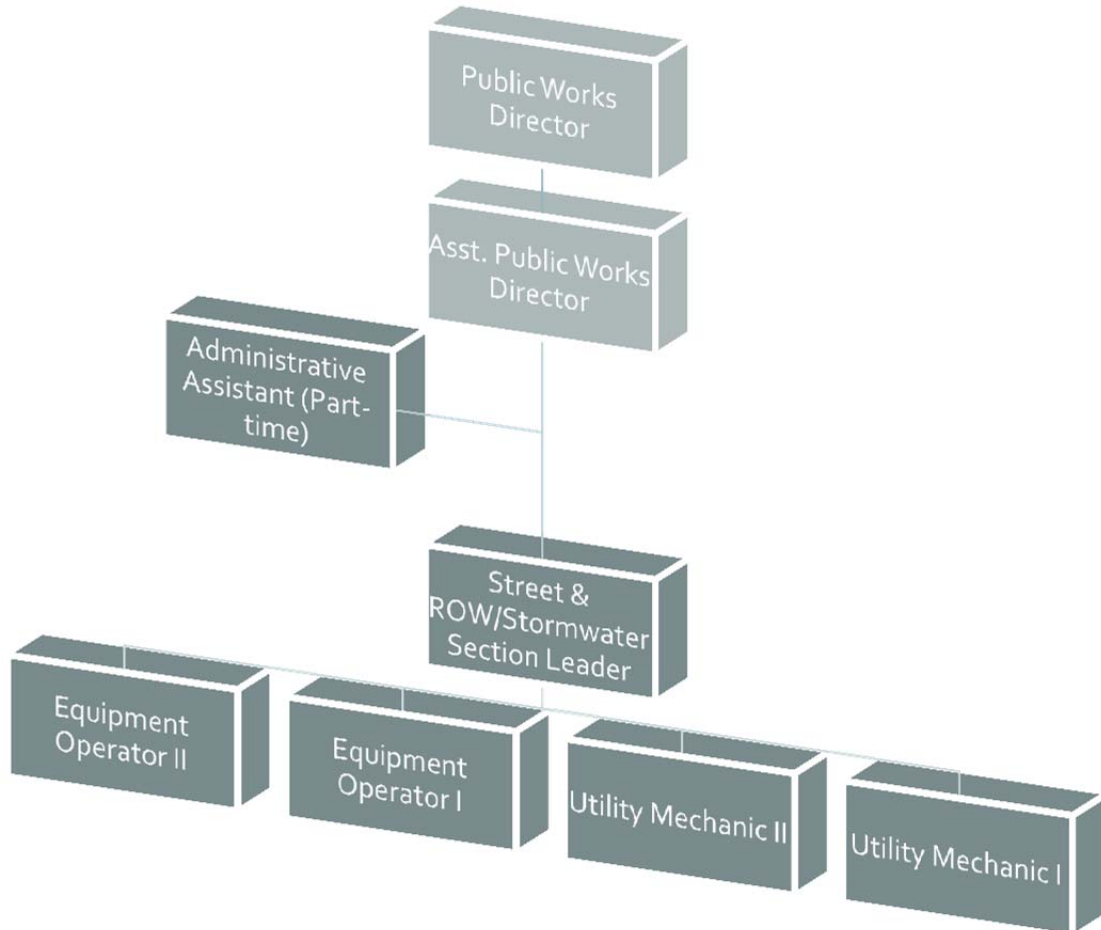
Public Works Director

Asst. Public Works Director

Administrative Assistant (Part-time)

Street & ROW/Stormwater Section Leader

Equipment Operator II

Equipment Operator I

Utility Mechanic II

Utility Mechanic I